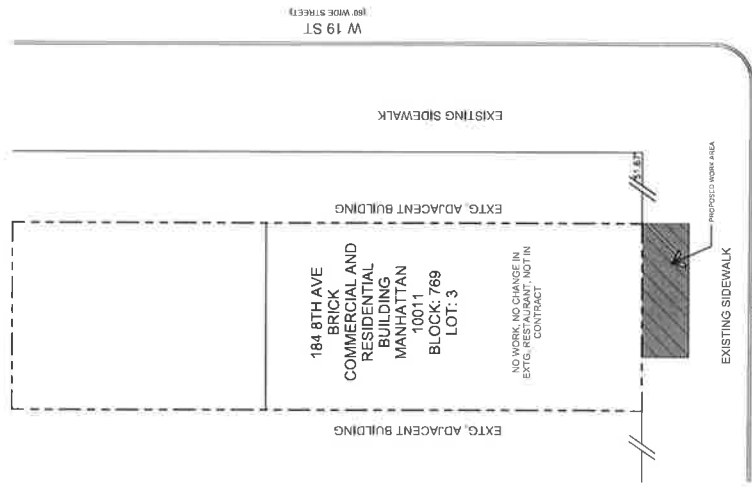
W 19 ST
(60' WIDE STREET)

EXISTING SIDEWALK

51.67'

PROPOSED WORK AREA

EXTG. ADJACENT BUILDING

184 8TH AVE
BRICK
COMMERCIAL AND
RESIDENTIAL
BUILDING
MANHATTAN
10011
BLOCK: 789
LOT: 3

NO WORK, NO CHANGE IN EXTG. RESTAURANT, NOT IN CONTRACT

EXISTING SIDEWALK

EXTG. ADJACENT BUILDING